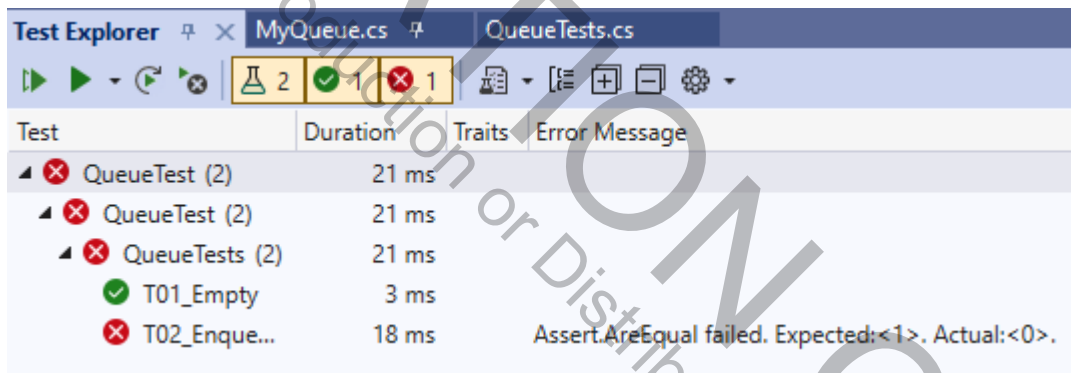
Test Explorer MyQueue.cs QueueTests.cs

2 1 1

| Test | Duration | Traits | Error Message |
|---|---|---|---|
| QueueTest (2) | 21 ms | | |
| QueueTest (2) | 21 ms | | |
| QueueTests (2) | 21 ms | | |
| T01_Empty | 3 ms | | |
| T02_Enque... | 18 ms | | Assert.AreEqual failed. Expected:<1>. Actual:<0>. |

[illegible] Reproduction or Distribution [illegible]